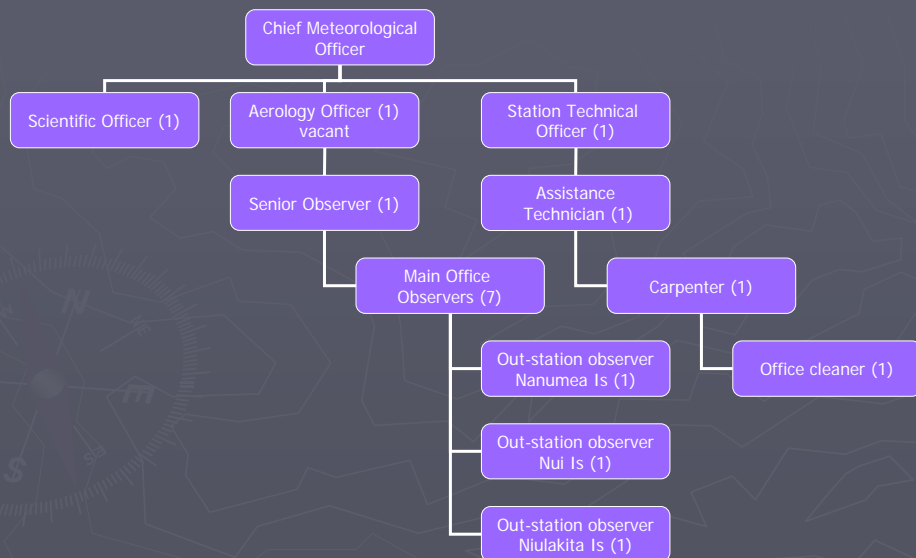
Chief Meteorological Officer

Scientific Officer (1)

Aerology Officer (1) vacant

Station Technical Officer (1)

Senior Observer (1)

Assistance Technician (1)

Main Office Observers (7)

Carpenter (1)

Out-station observer Nanumea Is (1)

Office cleaner (1)

Out-station observer Nui Is (1)

Out-station observer Niulakita Is (1)